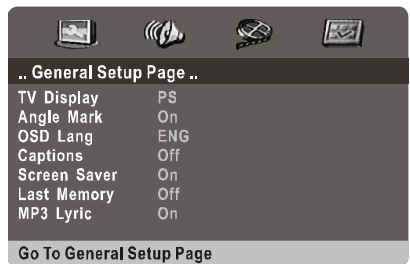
.. General Setup Page ..

| | |
|---|---|
| TV Display | PS |
| Angle Mark | On |
| OSD Lang | ENG |
| Captions | Off |
| Screen Saver | On |
| Last Memory | Off |
| MP3 Lyric | On |

Go To General Setup Page